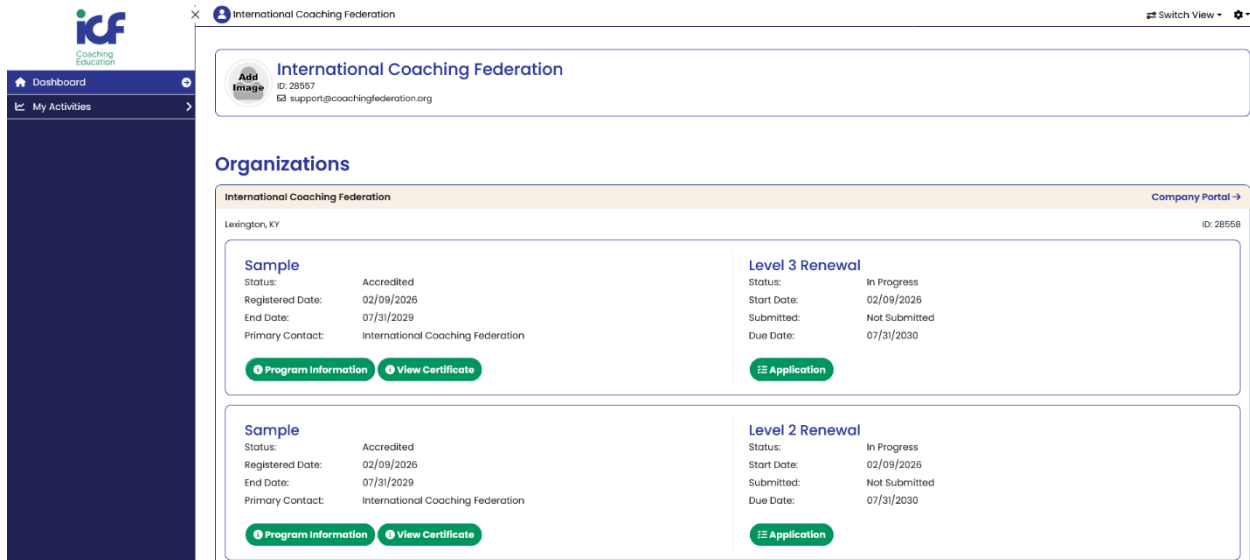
icf
Coaching Education

Dashboard
My Activities

International Coaching Federation

Switch View

Add Image

International Coaching Federation
ID: 28557
support@coachingfederation.org

Organizations

International Coaching Federation
Company Portal →

Lexington, KY
ID: 28558

Sample
Status: Accredited
Registered Date: 02/09/2026
End Date: 07/31/2029
Primary Contact: International Coaching Federation

Program Information
View Certificate

Level 3 Renewal
Status: In Progress
Start Date: 02/09/2026
Submitted: Not Submitted
Due Date: 07/31/2030

Application

Sample
Status: Accredited
Registered Date: 02/09/2026
End Date: 07/31/2029
Primary Contact: International Coaching Federation

Program Information
View Certificate

Level 2 Renewal
Status: In Progress
Start Date: 02/09/2026
Submitted: Not Submitted
Due Date: 07/31/2030

Application